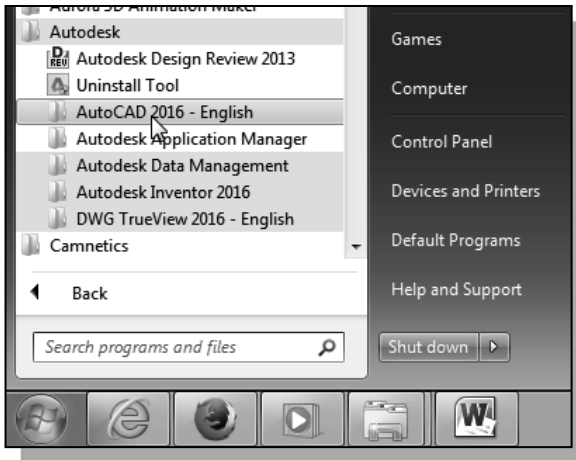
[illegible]
Autodesk
Autodesk Design Review 2013
Uninstall Tool
AutoCAD 2016 - English
Autodesk Application Manager
Autodesk Data Management
Autodesk Inventor 2016
DWG TrueView 2016 - English
Camnetics
Back
Search programs and files

Games
Computer
Control Panel
Devices and Printers
Default Programs
Help and Support
Shut down